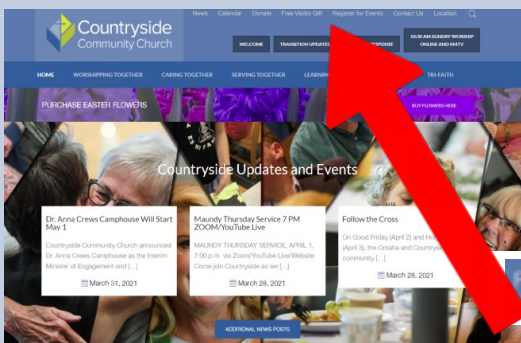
Countryside Community Church

News Calendar Donate Free Visitor Gift Register for Events Contact Us Location

WELCOME TRANSITION UPDATE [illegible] RESPONSE 10:30 AM SUNDAY WORSHIP ONLINE AND KMTV

HOME WORSHIPPING TOGETHER CARING TOGETHER SERVING TOGETHER LEARNING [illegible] TRI FAITH

PURCHASE EASTER FLOWERS BUY FLOWERS HERE

Countryside Updates and Events

Dr. Anna Crews Camphouse Will Start May 1

Countryside Community Church announced Dr. Anna Crews Camphouse as the Interim Minister of Engagement and [...]

March 31, 2021

Maundy Thursday Service 7 PM ZOOM/YouTube Live

MAUNDY THURSDAY SERVICE, APRIL 1, 7:00 p.m. via Zoom/YouTube Live/Website Come join Countryside as we [...]

March 29, 2021

Follow the Cross

On Good Friday (April 2) and Ho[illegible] (April 3), the Omaha and Countrys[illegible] community [...]

March 28, 2021

ADDITIONAL NEWS POSTS